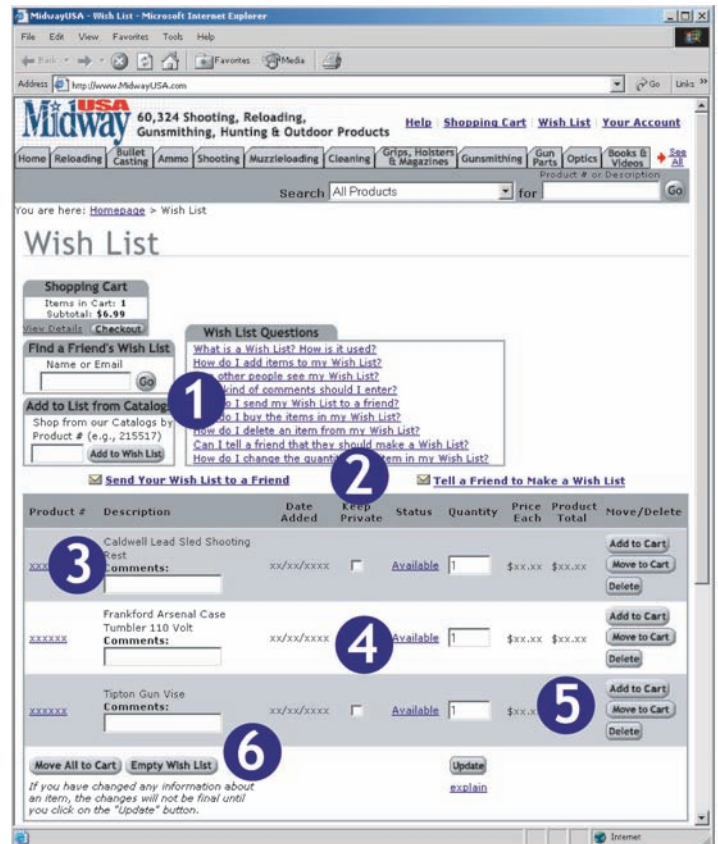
MidwayUSA - Wish List - Microsoft Internet Explorer

File Edit View Favorites Tools Help

Back Favorites Media

Address http://www.MidwayUSA.com

Go Links

MidwayUSA

60,324 Shooting, Reloading, Gunsmithing, Hunting & Outdoor Products

Help | Shopping Cart | Wish List | Your Account

Home | Reloading | Bullet Casting | Ammo | Shooting | Muzzleloading | Cleaning | Grips, Holsters & Magazines | Gunsmithing | Gun Parts | Optics | Books & Videos | See All

Search All Products for Product # or Description Go

You are here: Homepage > Wish List

Wish List

Shopping Cart
Items in Cart: 1
Subtotal: $6.99
View Details Checkout

Find a Friend's Wish List
Name or Email
Go

Add to List from Catalog
Shop from our Catalogs by Product # (e.g., 215517)
Add to Wish List

Wish List Questions
What is a Wish List? How is it used?
How do I add items to my Wish List?
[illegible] other people see my Wish List?
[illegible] kind of comments should I enter?
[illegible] do I send my Wish List to a friend?
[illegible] do I buy the items in my Wish List?
How do I delete an item from my Wish List?
Can I tell a friend that they should make a Wish List?
How do I change the quanti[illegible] item in my Wish List?

1

Send Your Wish List to a Friend

2

Tell a Friend to Make a Wish List

| Product # | Description | Date Added | Keep Private | Status | Quantity | Price Each | Product Total | Move/Delete |
|---|---|---|---|---|---|---|---|---|
| xxx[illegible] | Caldwell Lead Sled Shooting Rest Comments: | xx/xx/xxxx | | Available | 1 | $xx.xx | $xx.xx | Add to Cart Move to Cart Delete |
| xxxxxx | Frankford Arsenal Case Tumbler 110 Volt Comments: | xx/xx/xxxx | | Available | 1 | $xx.xx | $xx.xx | Add to Cart Move to Cart Delete |
| xxxxxx | Tipton Gun Vise Comments: | xx/xx/xxxx | | Available | 1 | $xx.x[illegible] | | Add to Cart Move to Cart Delete |

3

4

5

6

Move All to Cart Empty Wish List

If you have changed any information about an item, the changes will not be final until you click on the "Update" button.

Update
explain

Internet